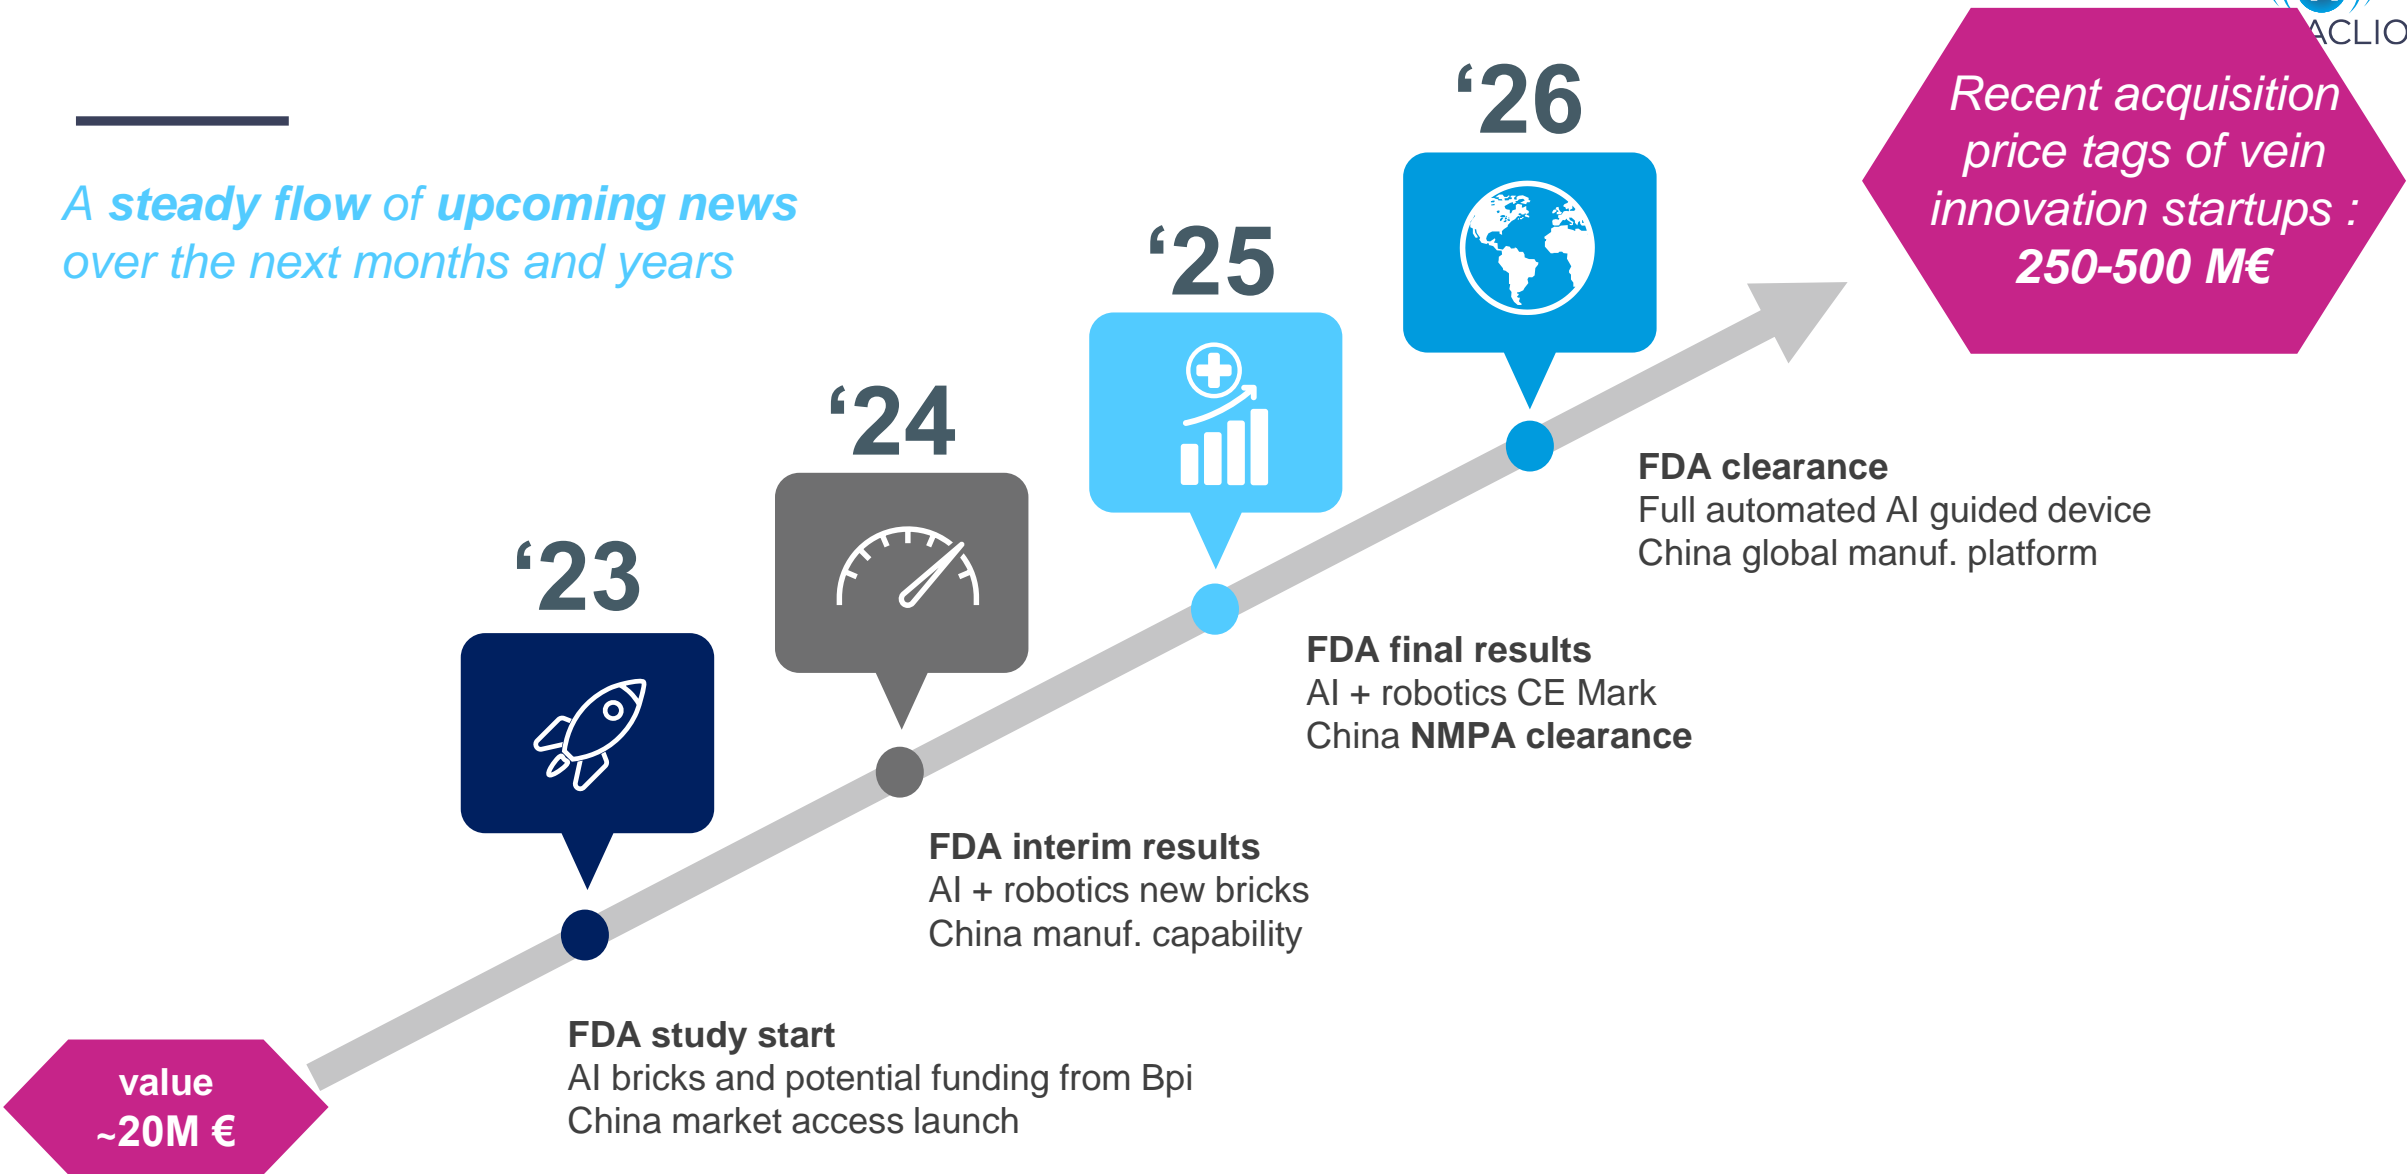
ACLIO

A steady flow of upcoming news over the next months and years

Recent acquisition price tags of vein innovation startups : 250-500 M€

‘26

‘25

‘24

‘23

FDA clearance
Full automated AI guided device
China global manuf. platform

FDA final results
AI + robotics CE Mark
China NMPA clearance

FDA interim results
AI + robotics new bricks
China manuf. capability

FDA study start
AI bricks and potential funding from Bpi
China market access launch

value ~20M €